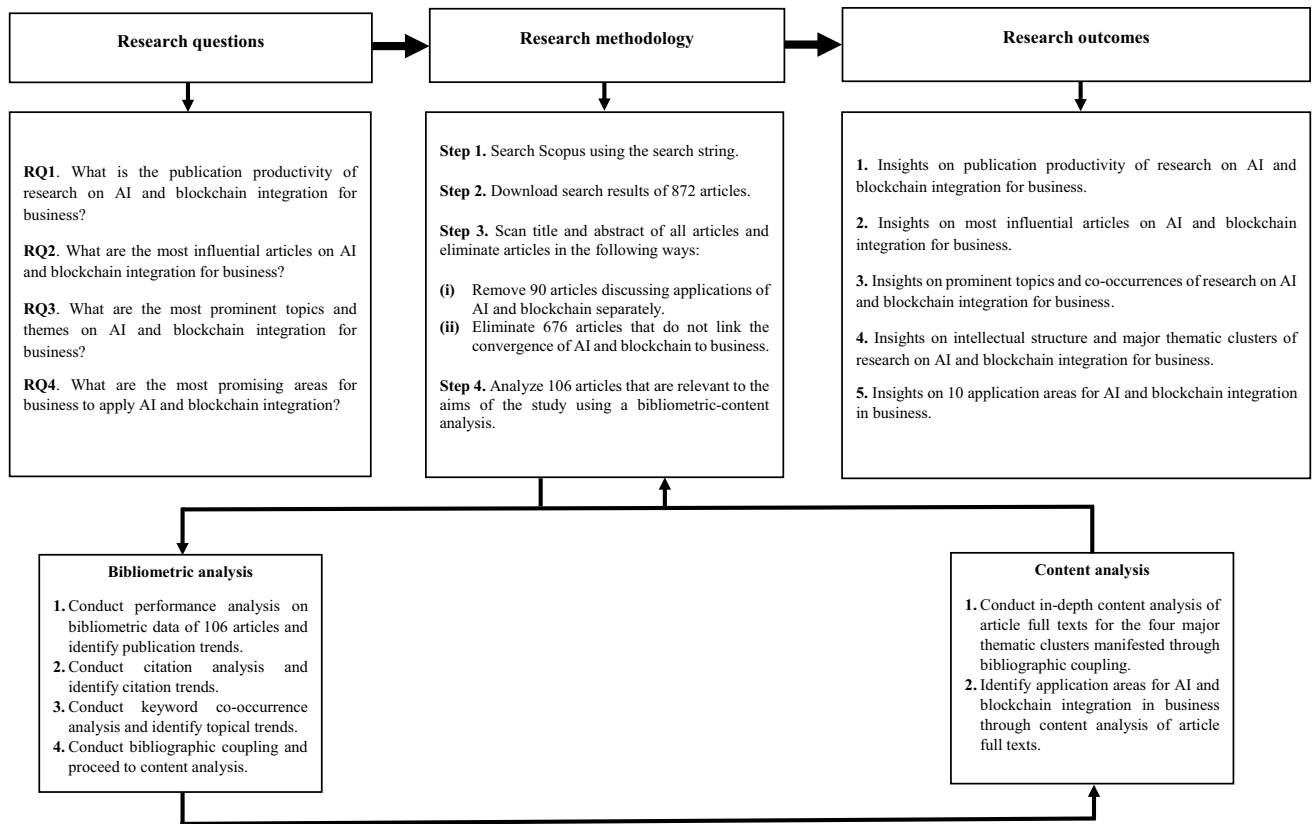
Research questions

Research methodology

Research outcomes

RQ1. What is the publication productivity of research on AI and blockchain integration for business?

RQ2. What are the most influential articles on AI and blockchain integration for business?

RQ3. What are the most prominent topics and themes on AI and blockchain integration for business?

RQ4. What are the most promising areas for business to apply AI and blockchain integration?

Step 1. Search Scopus using the search string.

Step 2. Download search results of 872 articles.

Step 3. Scan title and abstract of all articles and eliminate articles in the following ways:

(i) Remove 90 articles discussing applications of AI and blockchain separately.
(ii) Eliminate 676 articles that do not link the convergence of AI and blockchain to business.

Step 4. Analyze 106 articles that are relevant to the aims of the study using a bibliometric-content analysis.

1. Insights on publication productivity of research on AI and blockchain integration for business.

2. Insights on most influential articles on AI and blockchain integration for business.

3. Insights on prominent topics and co-occurrences of research on AI and blockchain integration for business.

4. Insights on intellectual structure and major thematic clusters of research on AI and blockchain integration for business.

5. Insights on 10 application areas for AI and blockchain integration in business.

Bibliometric analysis

1. Conduct performance analysis on bibliometric data of 106 articles and identify publication trends.
2. Conduct citation analysis and identify citation trends.
3. Conduct keyword co-occurrence analysis and identify topical trends.
4. Conduct bibliographic coupling and proceed to content analysis.

Content analysis

1. Conduct in-depth content analysis of article full texts for the four major thematic clusters manifested through bibliographic coupling.
2. Identify application areas for AI and blockchain integration in business through content analysis of article full texts.